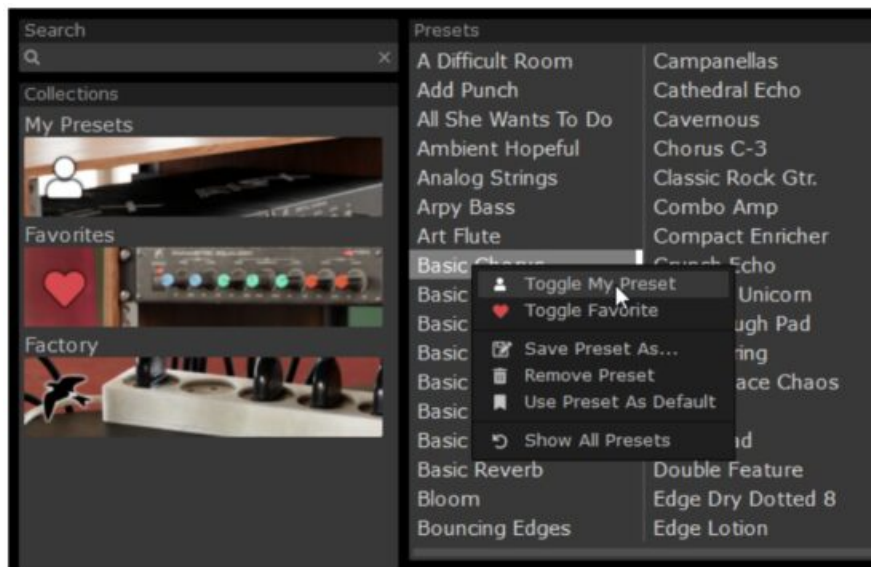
Search

Collections

My Presets

Favorites

Factory

Presets

A Difficult Room
Add Punch
All She Wants To Do
Ambient Hopeful
Analog Strings
Arpy Bass
Art Flute
Basic Chorus
Basic
Basic
Basic
Basic
Basic
Basic
Basic Reverb
Bloom
Bouncing Edges

Campanellas
Cathedral Echo
Cavernous
Chorus C-3
Classic Rock Gtr.
Combo Amp
Compact Enricher
Crunch Echo
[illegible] Unicorn
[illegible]ugh Pad
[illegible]ring
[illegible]ace Chaos
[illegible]
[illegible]nd
Double Feature
Edge Dry Dotted 8
Edge Lotion

Toggle My Preset
Toggle Favorite
Save Preset As...
Remove Preset
Use Preset As Default
Show All Presets